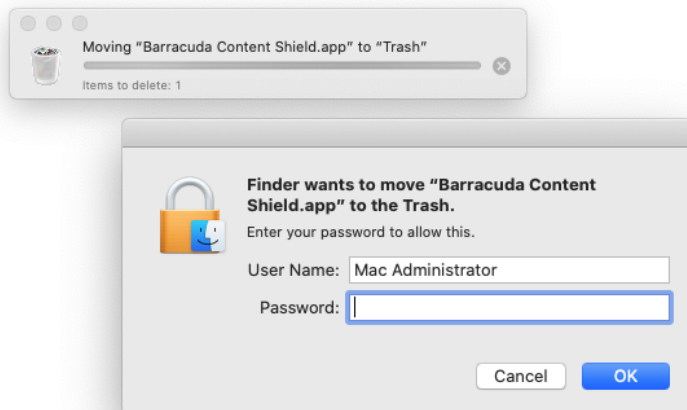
Moving “Barracuda Content Shield.app” to “Trash”

Items to delete: 1

Finder wants to move “Barracuda Content Shield.app” to the Trash.

Enter your password to allow this.

User Name: Mac Administrator

Password:

Cancel

OK